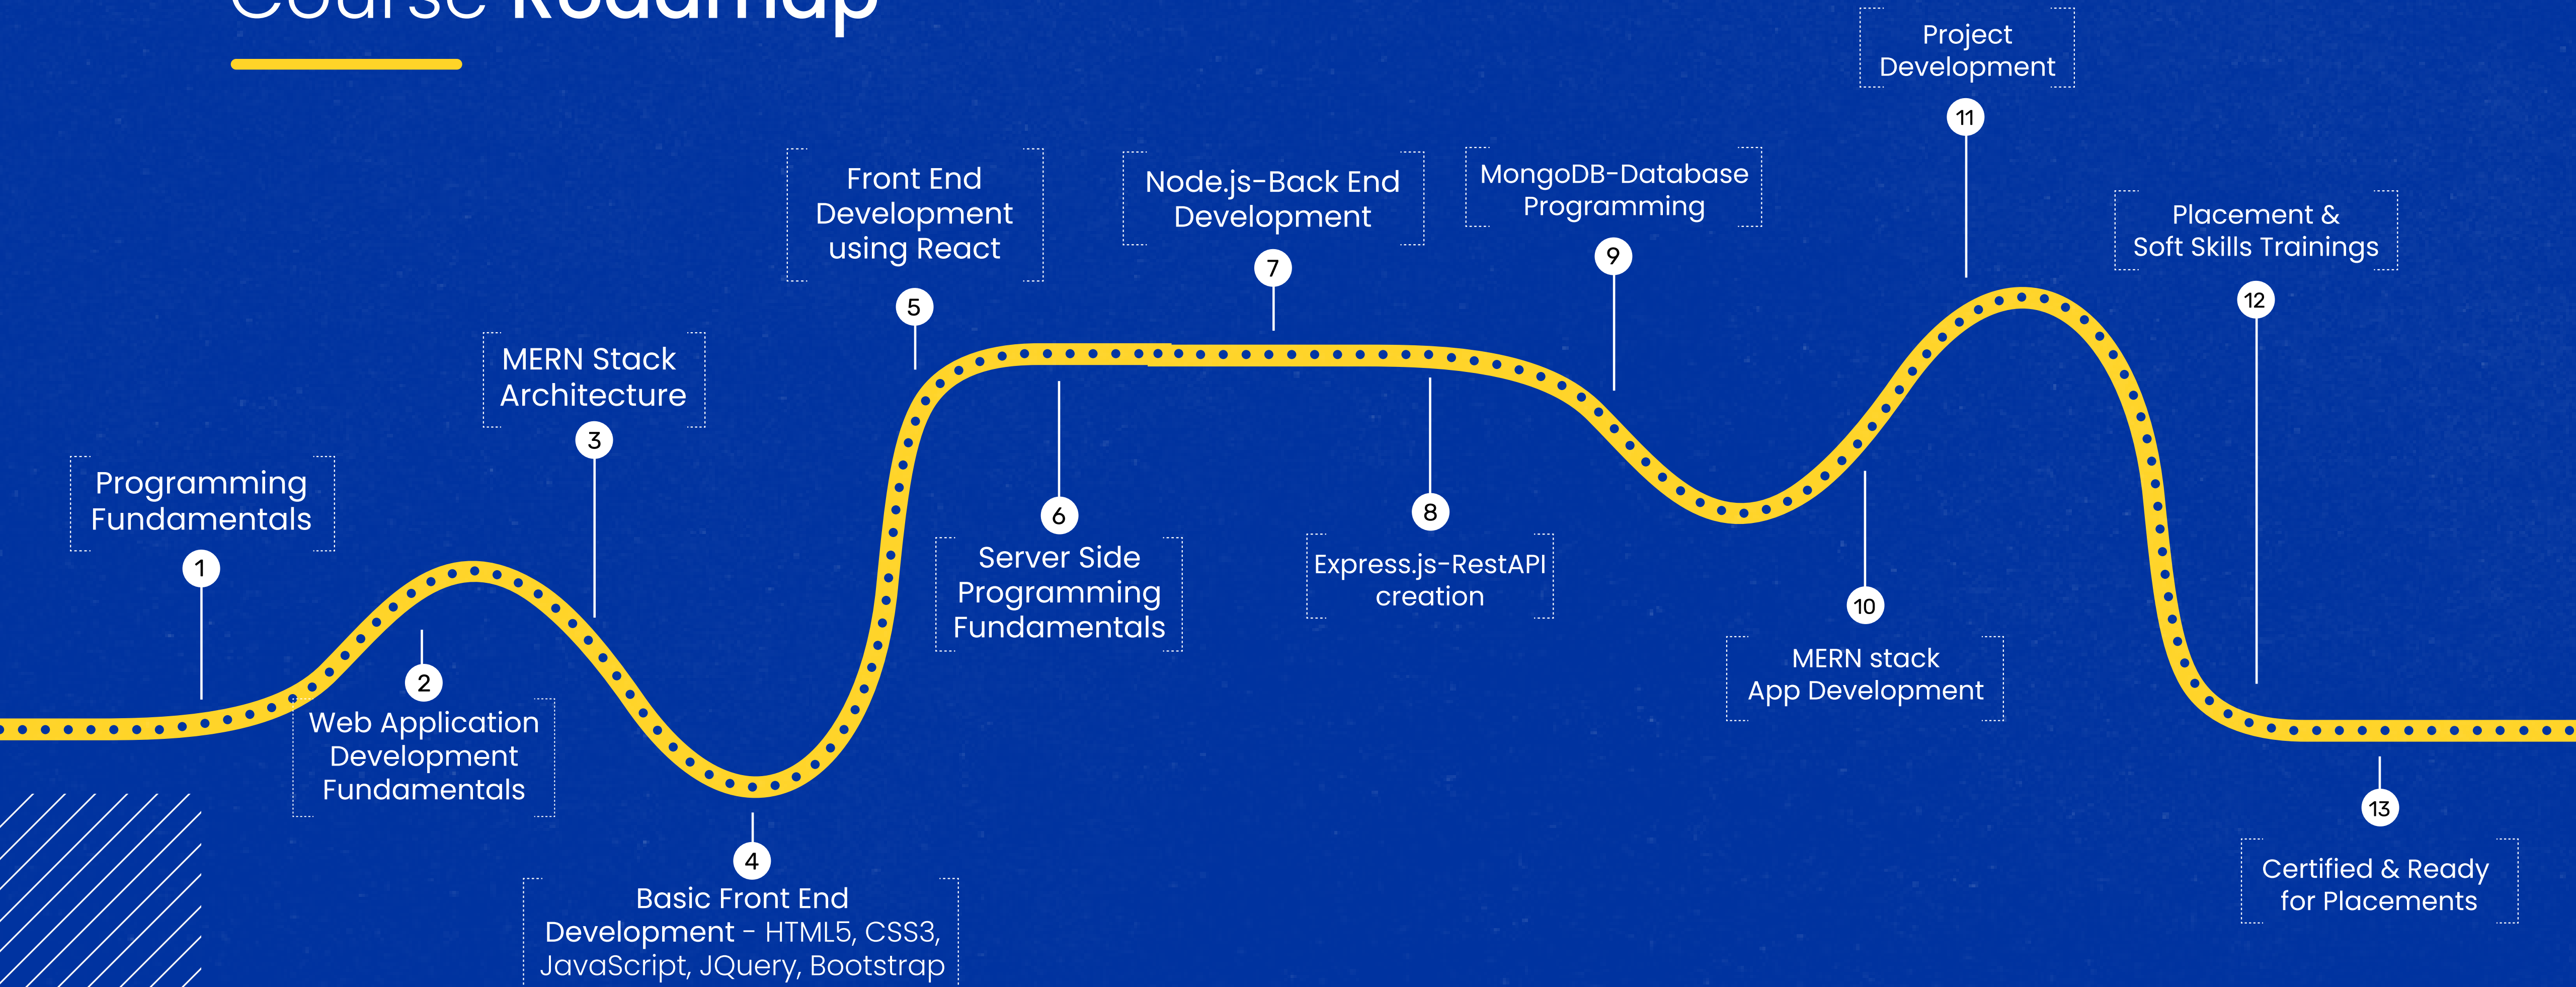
Course Roadmap

1
Programming Fundamentals

2
Web Application Development Fundamentals

3
MERN Stack Architecture

4
Basic Front End Development - HTML5, CSS3, JavaScript, JQuery, Bootstrap

5
Front End Development using React

6
Server Side Programming Fundamentals

7
Node.js-Back End Development

8
Express.js-RestAPI creation

9
MongoDB-Database Programming

10
MERN stack App Development

11
Project Development

12
Placement & Soft Skills Trainings

13
Certified & Ready for Placements